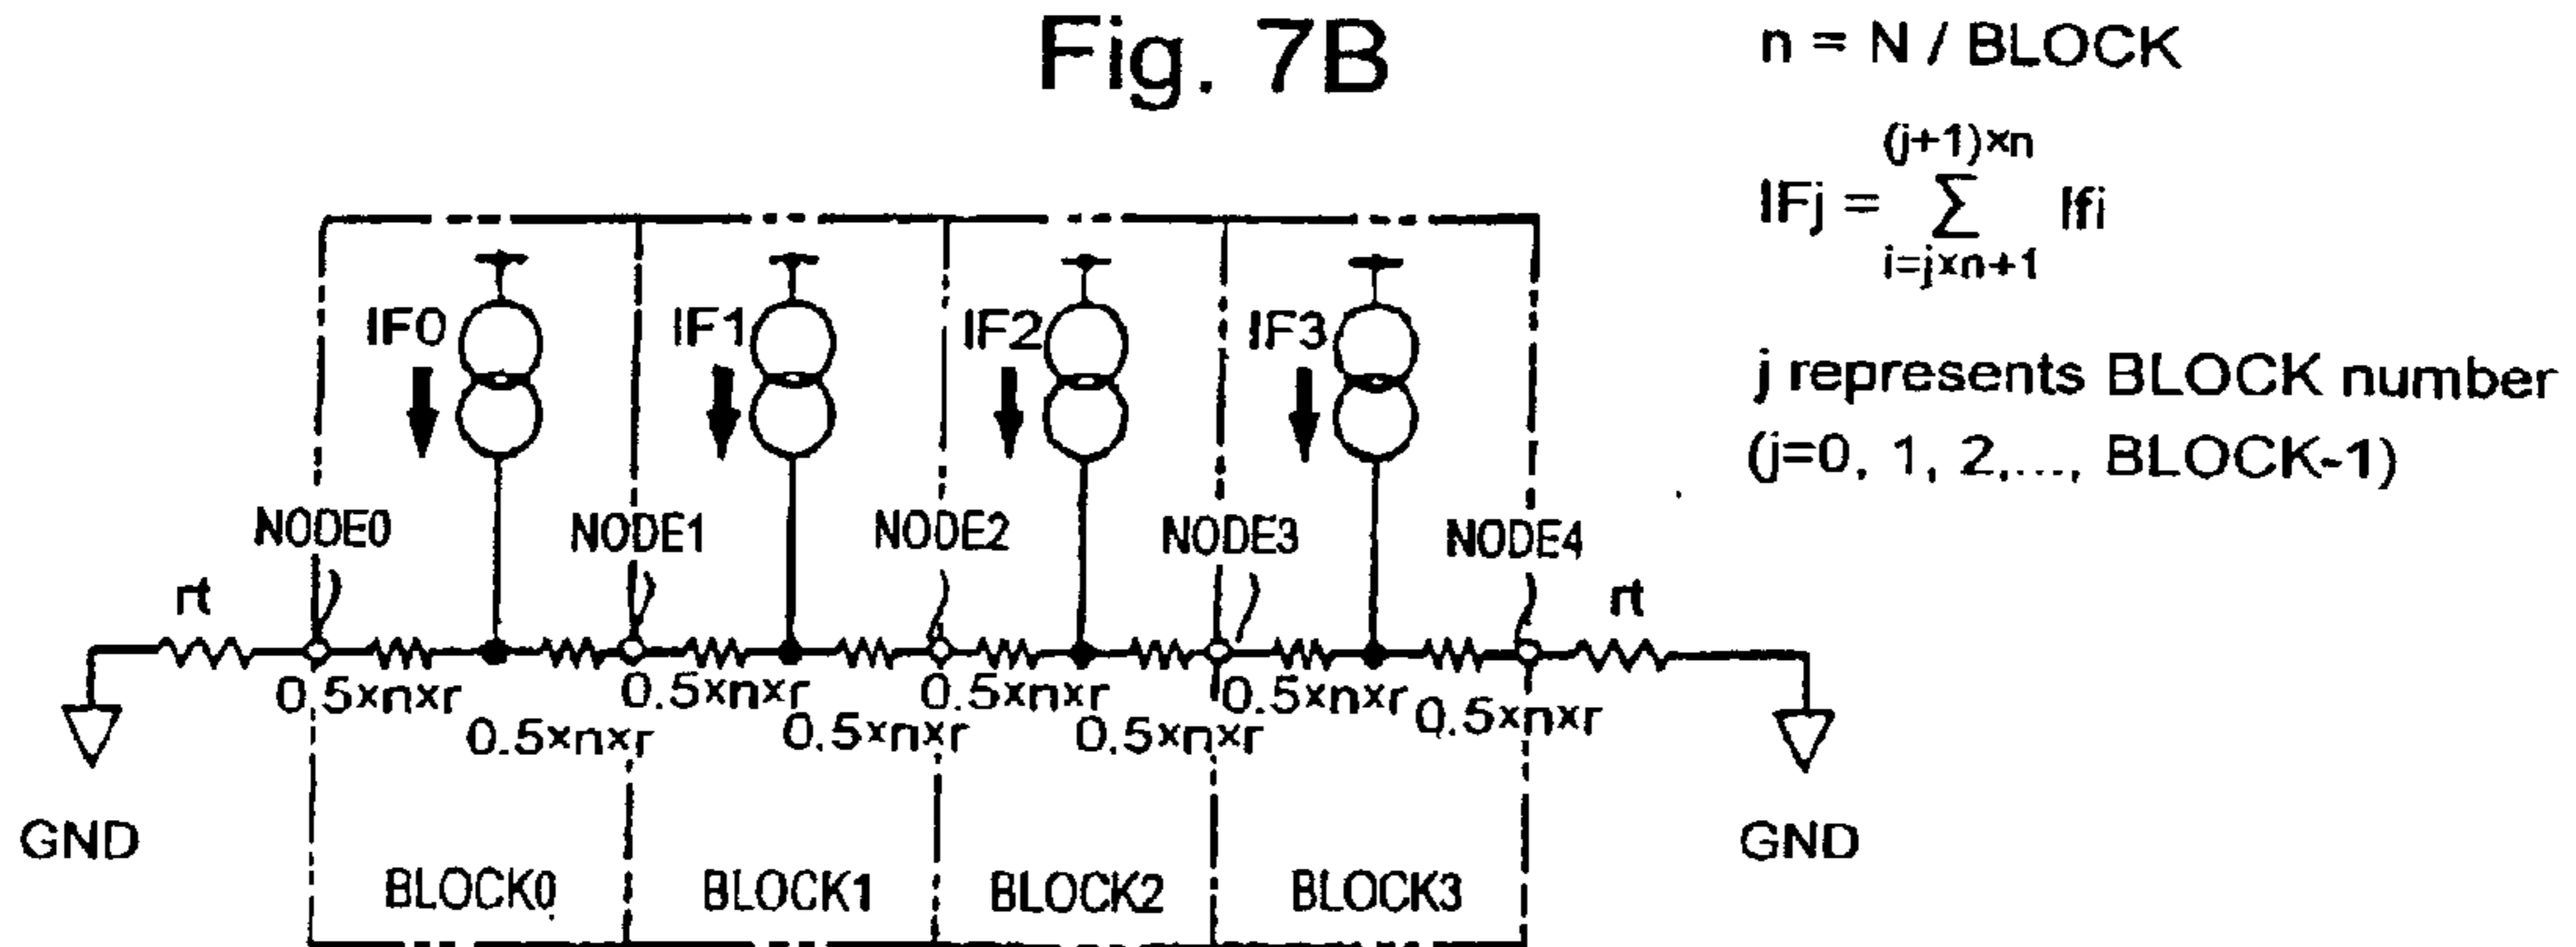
Fig. 7B

n = N / BLOCK

$IFj = \sum_{i=j\times n+1}^{(j+1)\times n} Ifi$

j represents BLOCK number
(j=0, 1, 2,..., BLOCK-1)

IF0 IF1 IF2 IF3

NODE0 NODE1 NODE2 NODE3 NODE4

rt rt

0.5×n×r 0.5×n×r 0.5×n×r 0.5×n×r 0.5×n×r 0.5×n×r 0.5×n×r 0.5×n×r

GND GND

BLOCK0 BLOCK1 BLOCK2 BLOCK3